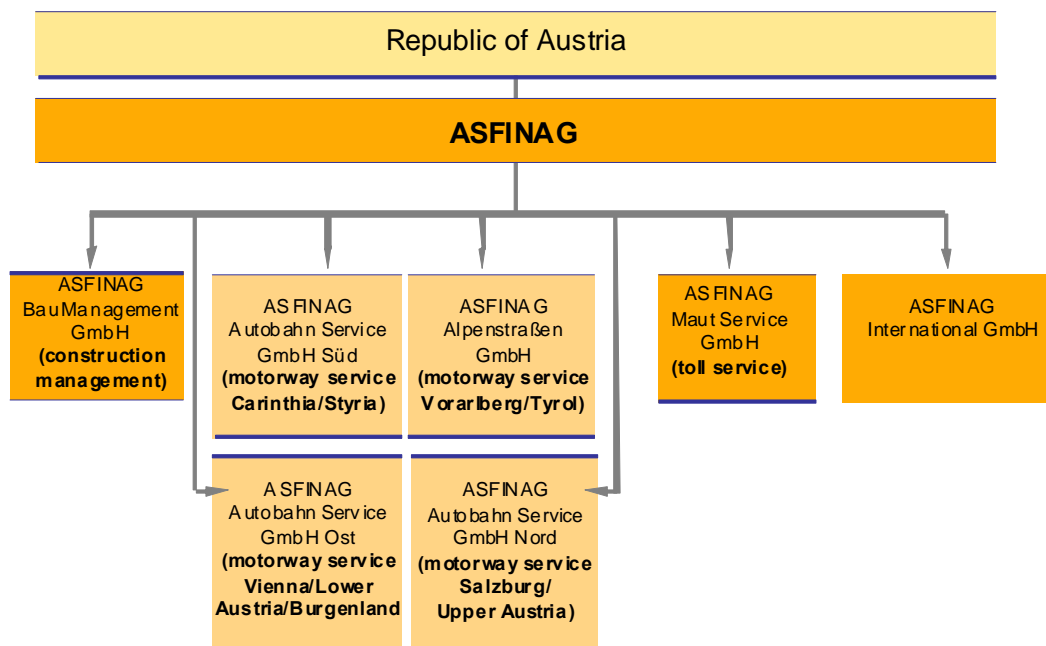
Republic of Austria

ASFINAG

ASFINAG BauManagement GmbH (construction management)

ASFINAG Autobahn Service GmbH Süd (motorway service Carinthia/Styria)

ASFINAG Alpenstraßen GmbH (motorway service Vorarlberg/Tyrol)

ASFINAG Maut Service GmbH (toll service)

ASFINAG International GmbH

ASFINAG Autobahn Service GmbH Ost (motorway service Vienna/Lower Austria/Burgenland

ASFINAG Autobahn Service GmbH Nord (motorway service Salzburg/ Upper Austria)